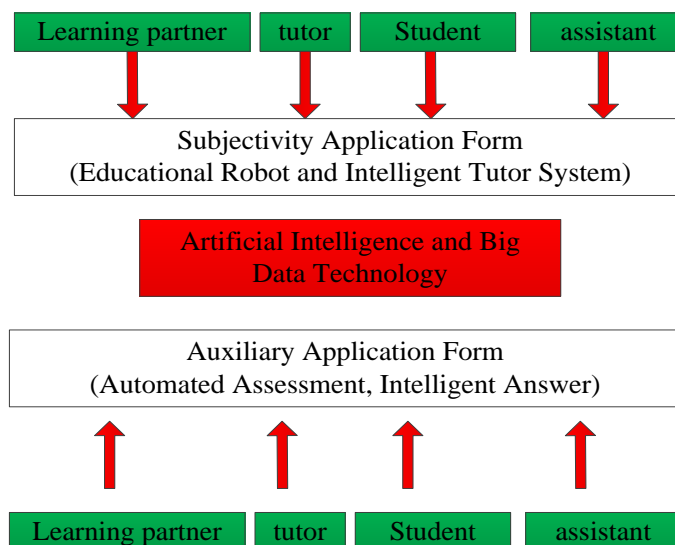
Learning partner

tutor

Student

assistant

Subjectivity Application Form
(Educational Robot and Intelligent Tutor System)

Artificial Intelligence and Big Data Technology

Auxiliary Application Form
(Automated Assessment, Intelligent Answer)

Learning partner

tutor

Student

assistant